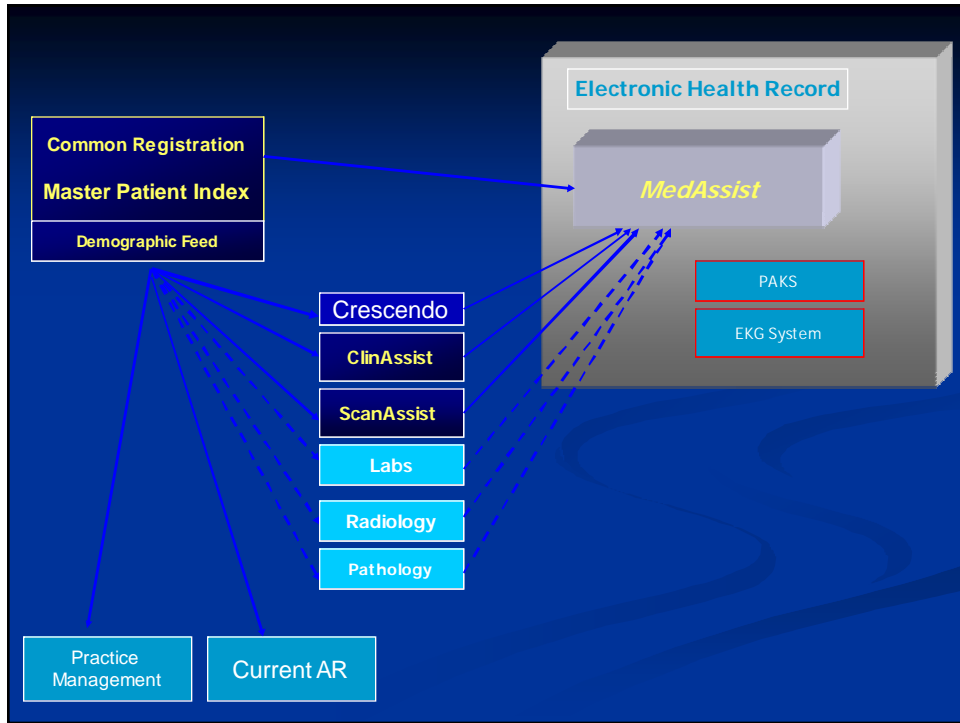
Common Registration

Master Patient Index

Demographic Feed

Electronic Health Record

MedAssist

PAKS

EKG System

Crescendo

ClinAssist

ScanAssist

Labs

Radiology

Pathology

Practice Management

Current AR